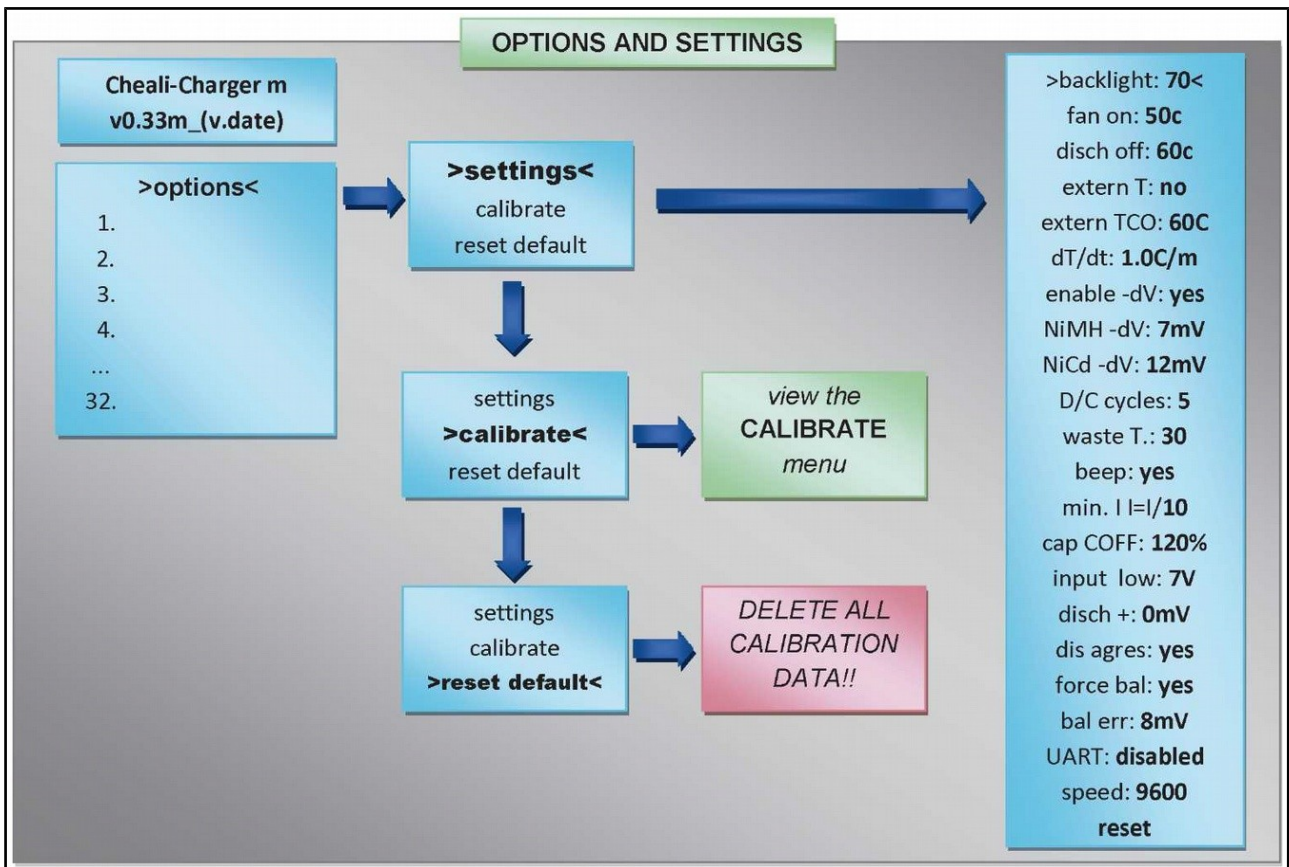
OPTIONS AND SETTINGS

Cheali-Charger m
v0.33m_(v.date)

>options<
1.
2.
3.
4.
...
32.

>settings<
calibrate
reset default

settings
>calibrate<
reset default

view the
CALIBRATE
menu

settings
calibrate
>reset default<

DELETE ALL
CALIBRATION
DATA!!

>backlight: 70<
fan on: 50c
disch off: 60c
extern T: no
extern TCO: 60C
dT/dt: 1.0C/m
enable -dV: yes
NiMH -dV: 7mV
NiCd -dV: 12mV
D/C cycles: 5
waste T.: 30
beep: yes
min. I I=I/10
cap COFF: 120%
input low: 7V
disch +: 0mV
dis agres: yes
force bal: yes
bal err: 8mV
UART: disabled
speed: 9600
reset